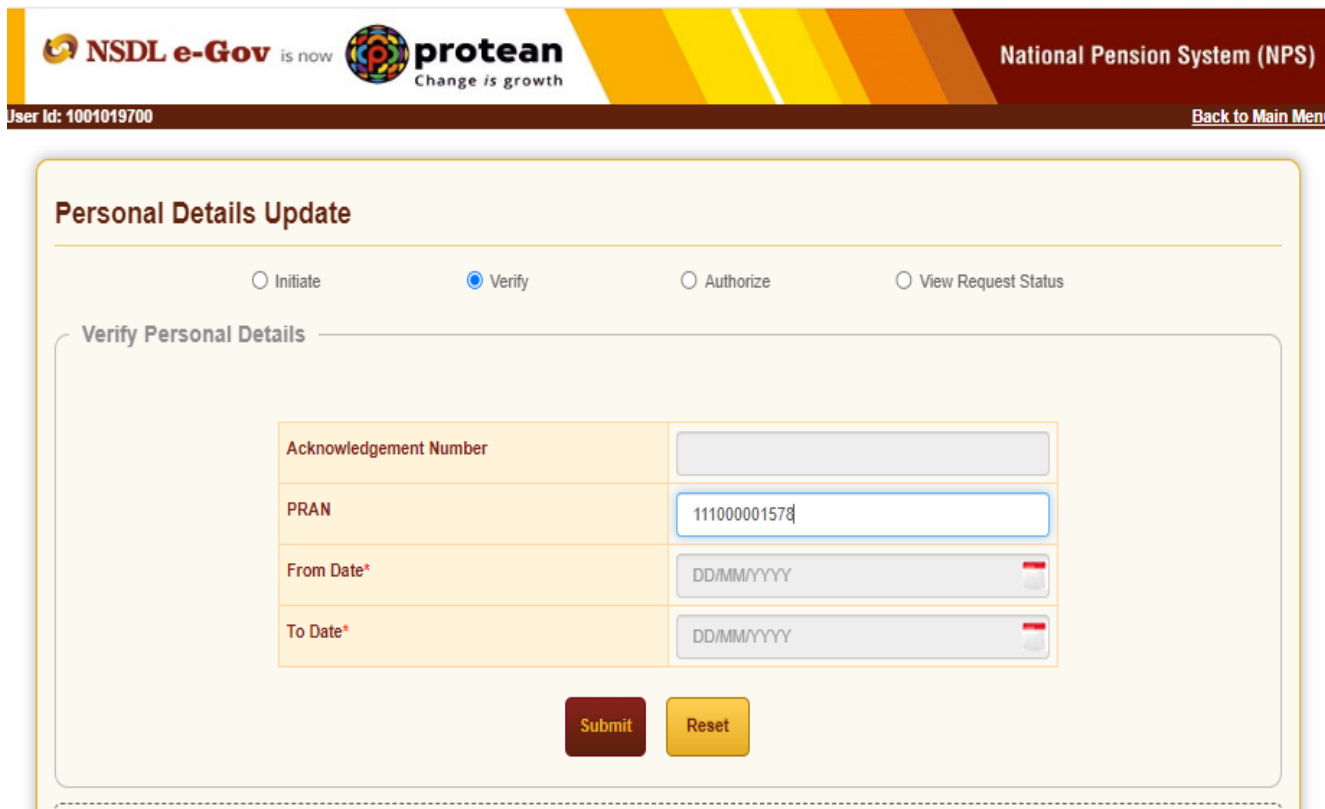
NSDL e-Gov is now protean Change is growth

National Pension System (NPS)

User Id: 1001019700

Back to Main Menu

Personal Details Update

Initiate Verify Authorize View Request Status

Verify Personal Details

| Acknowledgement Number | |
|---|---|
| PRAN | 111000001578 |
| From Date* | DD/MM/YYYY |
| To Date* | DD/MM/YYYY |

Submit Reset